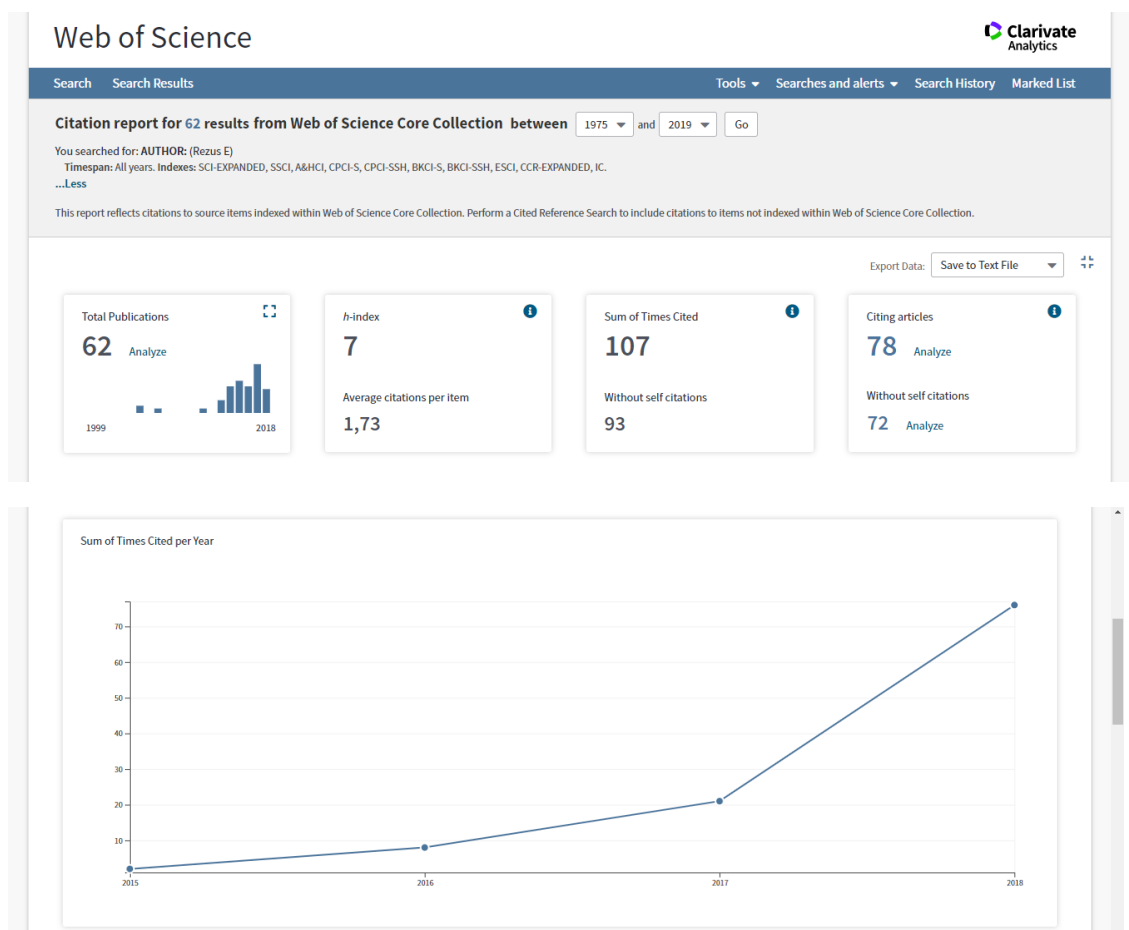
Web of Science

Clarivate Analytics

Search Search Results

Tools Searches and alerts Search History Marked List

Citation report for 62 results from Web of Science Core Collection between 1975 and 2019 Go

You searched for: AUTHOR: (Rezus E)
Timespan: All years. Indexes: SCI-EXPANDED, SSCI, A&HCI, CPCI-S, CPCI-SSH, BKCI-S, BKCI-SSH, ESCI, CCR-EXPANDED, IC.
...Less

This report reflects citations to source items indexed within Web of Science Core Collection. Perform a Cited Reference Search to include citations to items not indexed within Web of Science Core Collection.

Export Data: Save to Text File

Total Publications
62 Analyze
1999 2018

h-index
7
Average citations per item
1,73

Sum of Times Cited
107
Without self citations
93

Citing articles
78 Analyze
Without self citations
72 Analyze

Sum of Times Cited per Year

70
60
50
40
30
20
10

2015 2016 2017 2018